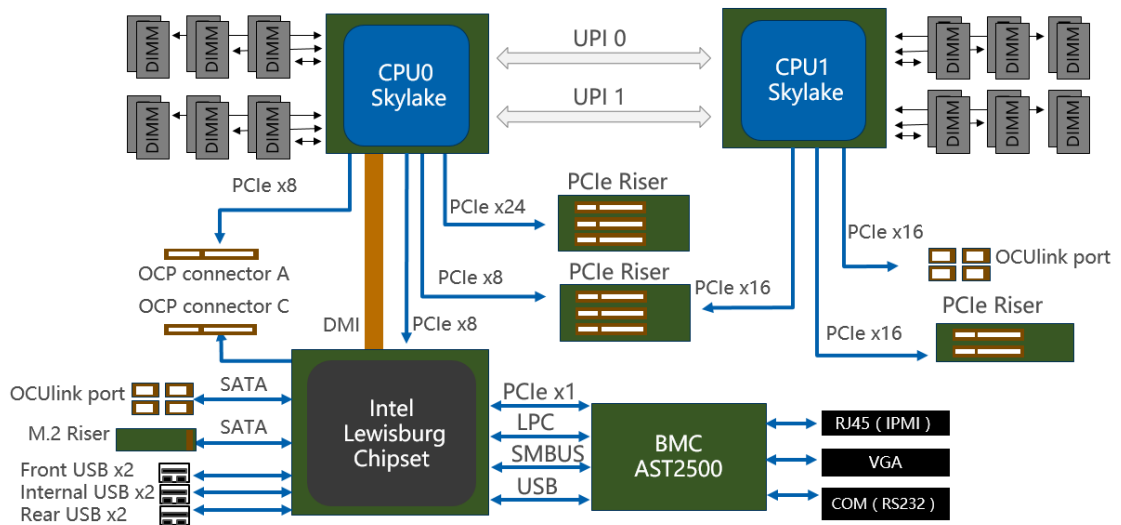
DIMM DIMM DIMM
DIMM DIMM DIMM
DIMM DIMM DIMM
DIMM DIMM DIMM

CPU0
Skylake

UPI 0

UPI 1

CPU1
Skylake

DIMM DIMM DIMM
DIMM DIMM DIMM
DIMM DIMM DIMM
DIMM DIMM DIMM

PCIe x8

PCIe Riser

PCIe x24

PCIe x16

OCUlink port

OCP connector A

PCIe x8

PCIe Riser

PCIe x16

PCIe Riser

OCP connector C

DMI

PCIe x8

PCIe x16

OCUlink port

SATA

Intel
Lewisburg
Chipset

PCIe x1

LPC

BMC
AST2500

RJ45 ( IPMI )

M.2 Riser

SATA

SMBUS

VGA

Front USB x2

Internal USB x2

USB

COM ( RS232 )

Rear USB x2